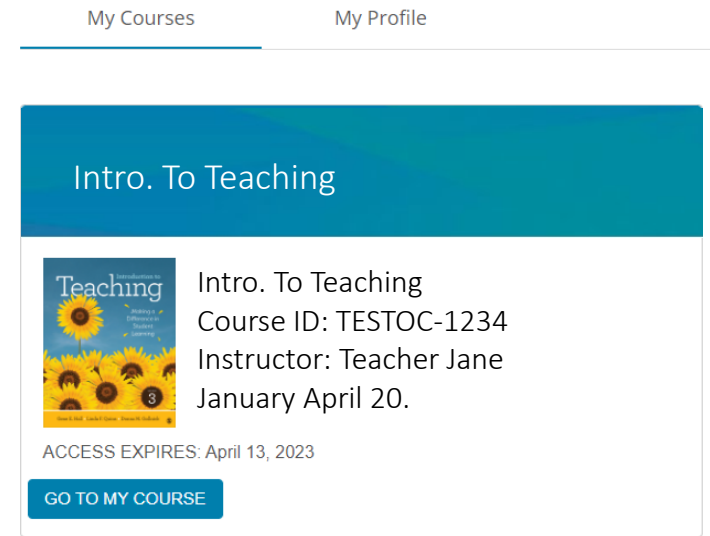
My Courses

My Profile

Intro. To Teaching

Introduction to
Teaching
Making a Difference in Student Learning
3
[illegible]

Intro. To Teaching
Course ID: TESTOC-1234
Instructor: Teacher Jane
January April 20.

ACCESS EXPIRES: April 13, 2023

GO TO MY COURSE